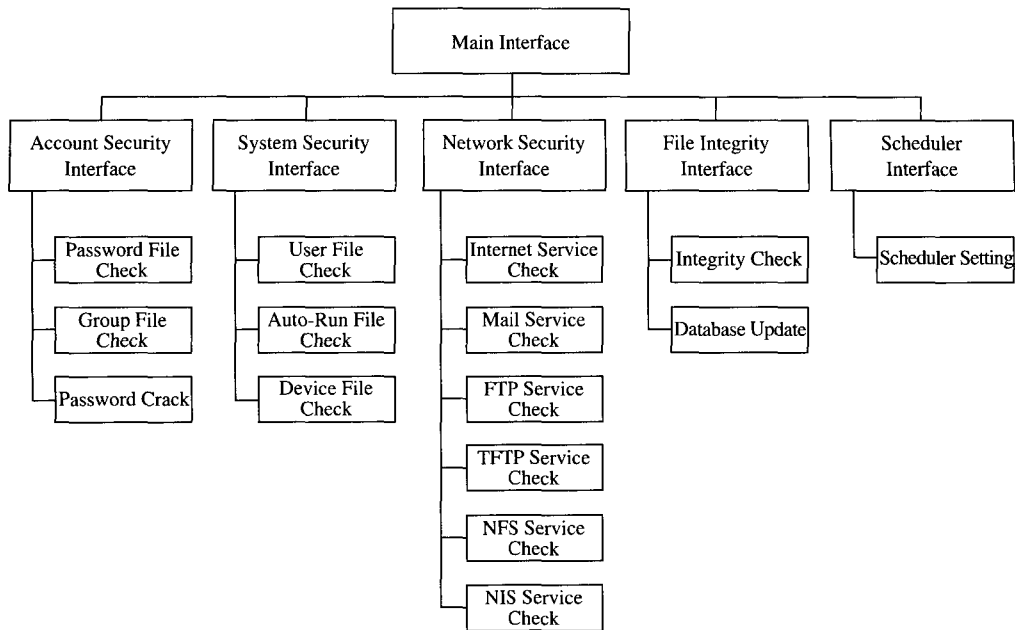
Main Interface

Account Security Interface

Password File Check

Group File Check

Password Crack

System Security Interface

User File Check

Auto-Run File Check

Device File Check

Network Security Interface

Internet Service Check

Mail Service Check

FTP Service Check

TFTP Service Check

NFS Service Check

NIS Service Check

File Integrity Interface

Integrity Check

Database Update

Scheduler Interface

Scheduler Setting